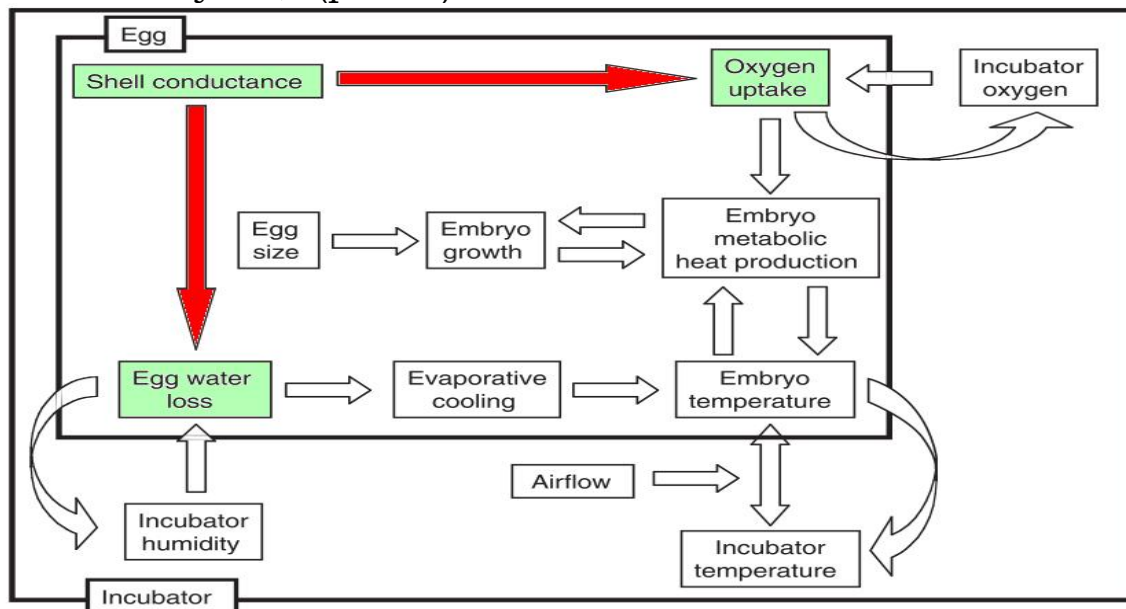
Egg

Shell conductance

Oxygen uptake

Incubator oxygen

Egg size

Embryo growth

Embryo metabolic heat production

Egg water loss

Evaporative cooling

Embryo temperature

Airflow

Incubator humidity

Incubator temperature

Incubator